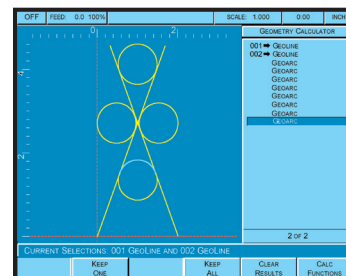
OFF FEED: 0.0 100% SCALE: 1.000 0:00 INCH

0 2
4
2

GEOMETRY CALCULATOR
001 ➡ GEOLINE
002 ➡ GEOLINE
GEOARC
GEOARC
GEOARC
GEOARC
GEOARC
GEOARC
GEOARC
GEOARC

2 OF 2

CURRENT SELECTIONS: 001 GEOLINE AND 002 GEOLINE

KEEP ONE | KEEP ALL | CLEAR RESULTS | CALC FUNCTIONS